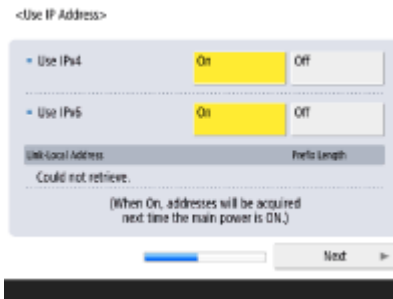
<Use IP Address>

• Use IPv4 On Off

• Use IPv6 On Off

| Link-Local Address | Prefix Length |
|---|---|
| Could not retrieve. | |

(When On, addresses will be acquired next time the main power is ON.)

Next ►